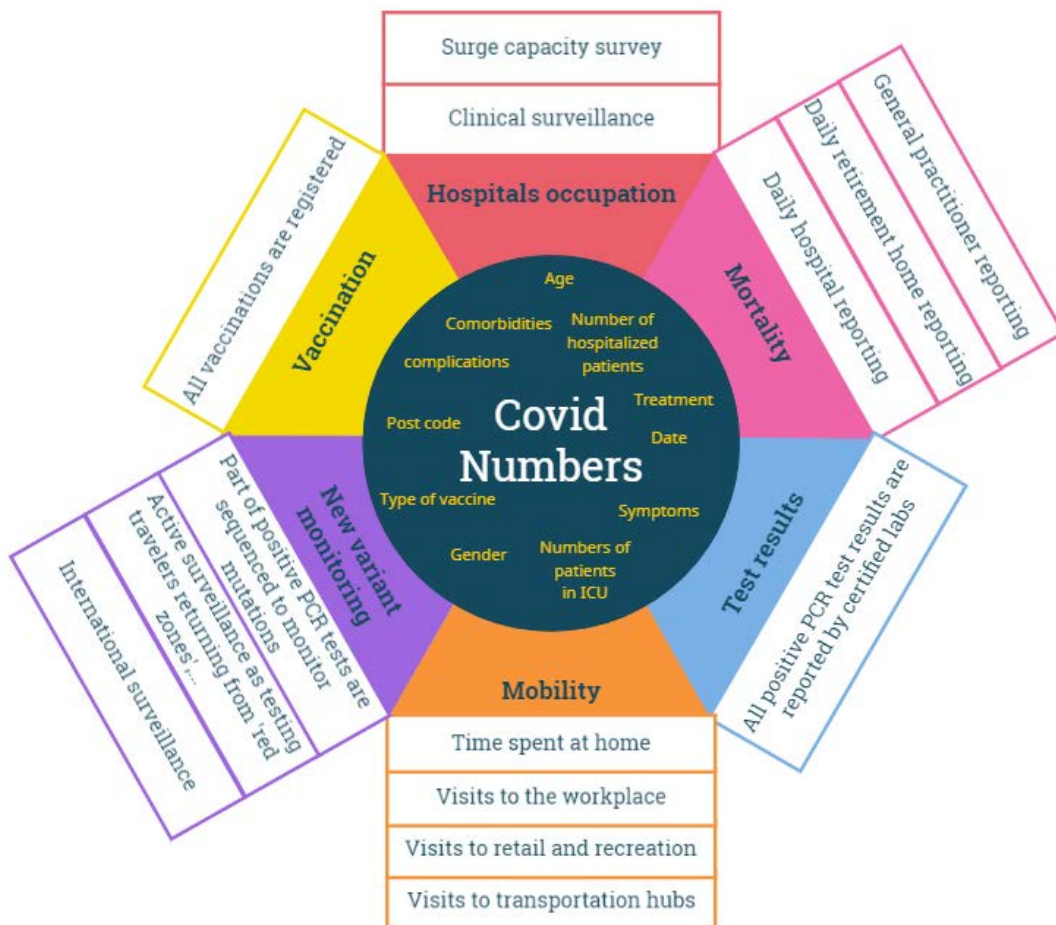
Surge capacity survey

Clinical surveillance

Hospitals occupation

General practitioner reporting

Daily retirement home reporting

Daily hospital reporting

Mortality

Test results

All positive PCR test results are reported by certified labs

Mobility

Time spent at home

Visits to the workplace

Visits to retail and recreation

Visits to transportation hubs

New variant monitoring

Part of positive PCR tests are sequenced to monitor mutations

Active surveillance as testing travelers returning from 'red zones'...

International surveillance

Vaccination

All vaccinations are registered

Covid Numbers

Age

Comorbidities

Number of hospitalized patients

complications

Treatment

Post code

Date

Type of vaccine

Symptoms

Gender

Numbers of patients in ICU